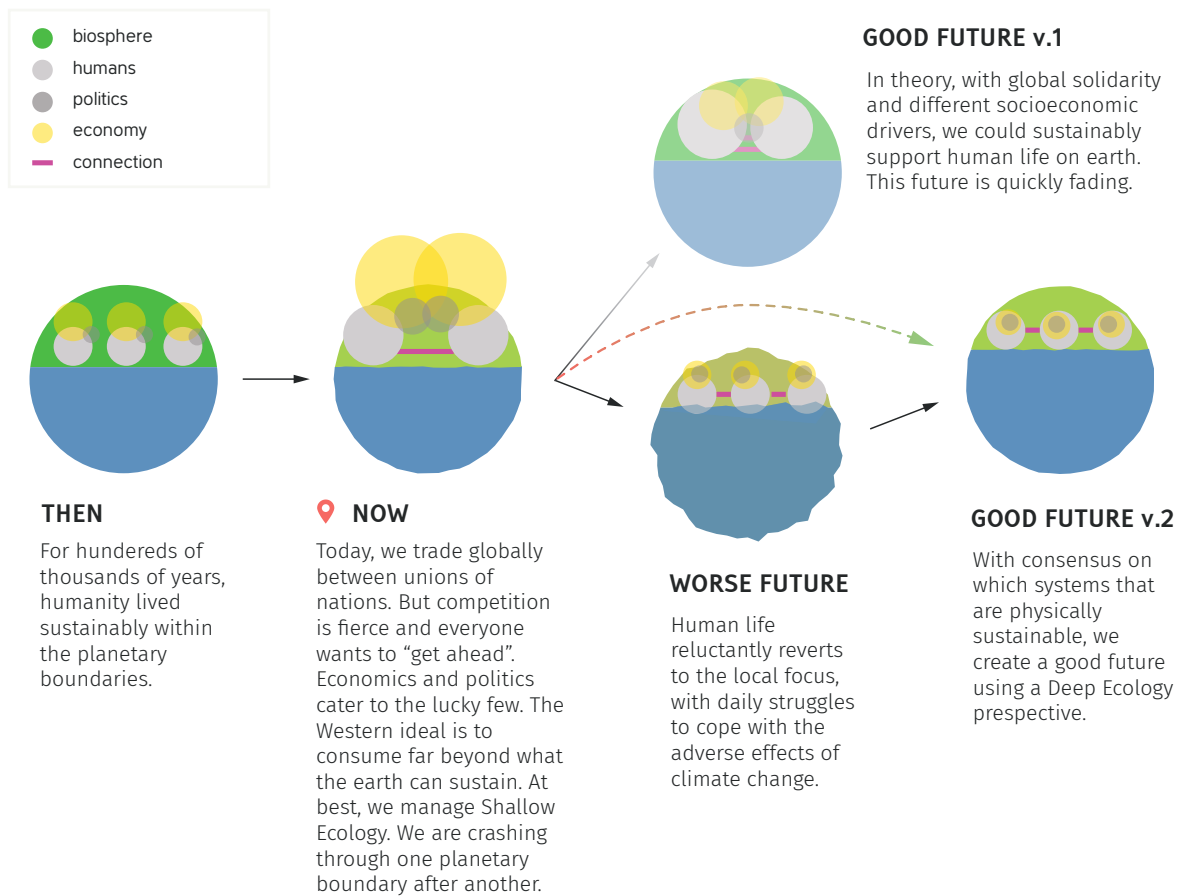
biosphere
humans
politics
economy
connection

GOOD FUTURE v.1

In theory, with global solidarity and different socioeconomic drivers, we could sustainably support human life on earth. This future is quickly fading.

THEN

For hundereds of thousands of years, humanity lived sustainably within the planetary boundaries.

NOW

Today, we trade globally between unions of nations. But competition is fierce and everyone wants to “get ahead”. Economics and politics cater to the lucky few. The Western ideal is to consume far beyond what the earth can sustain. At best, we manage Shallow Ecology. We are crashing through one planetary boundary after another.

WORSE FUTURE

Human life reluctantly reverts to the local focus, with daily struggles to cope with the adverse effects of climate change.

GOOD FUTURE v.2

With consensus on which systems that are physically sustainable, we create a good future using a Deep Ecology prespective.